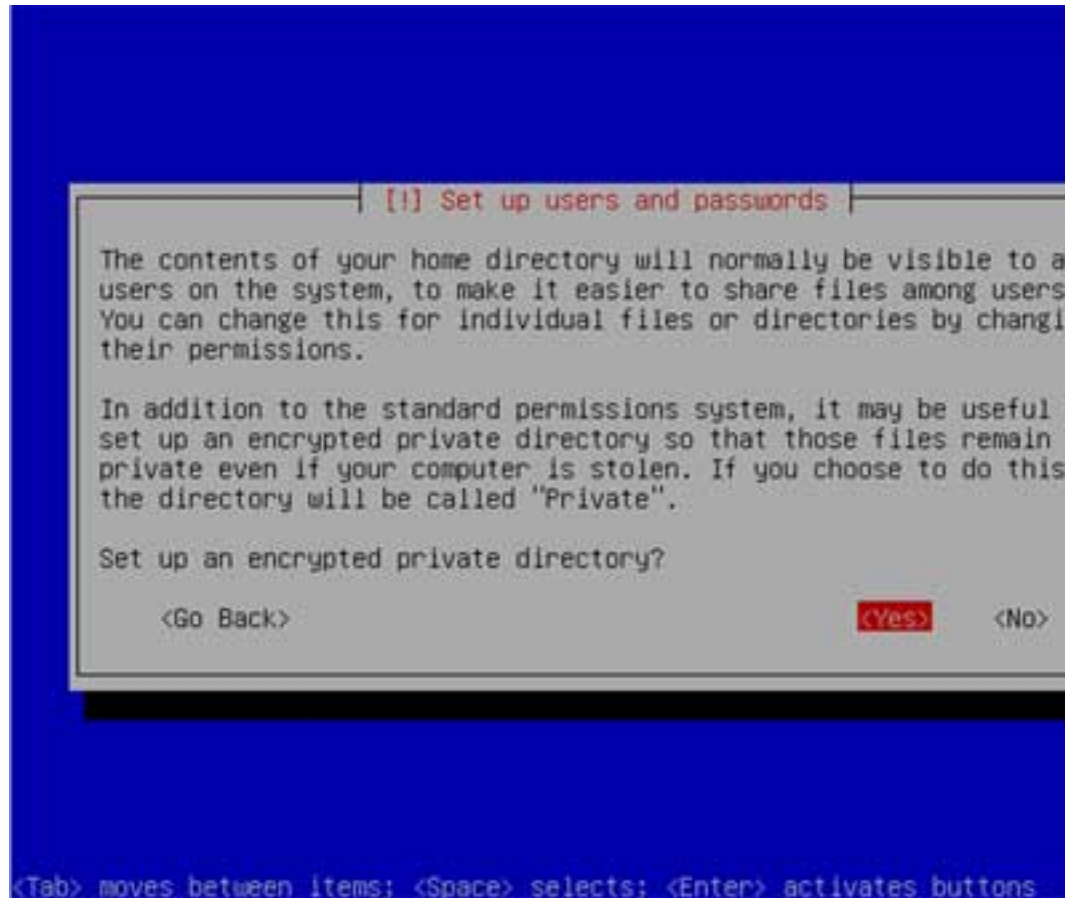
[!] Set up users and passwords

The contents of your home directory will normally be visible to a users on the system, to make it easier to share files among users You can change this for individual files or directories by changi their permissions.

In addition to the standard permissions system, it may be useful set up an encrypted private directory so that those files remain private even if your computer is stolen. If you choose to do this the directory will be called "Private".

Set up an encrypted private directory?

<Go Back>

<Yes>

<No>

<Tab> moves between items; <Space> selects; <Enter> activates buttons